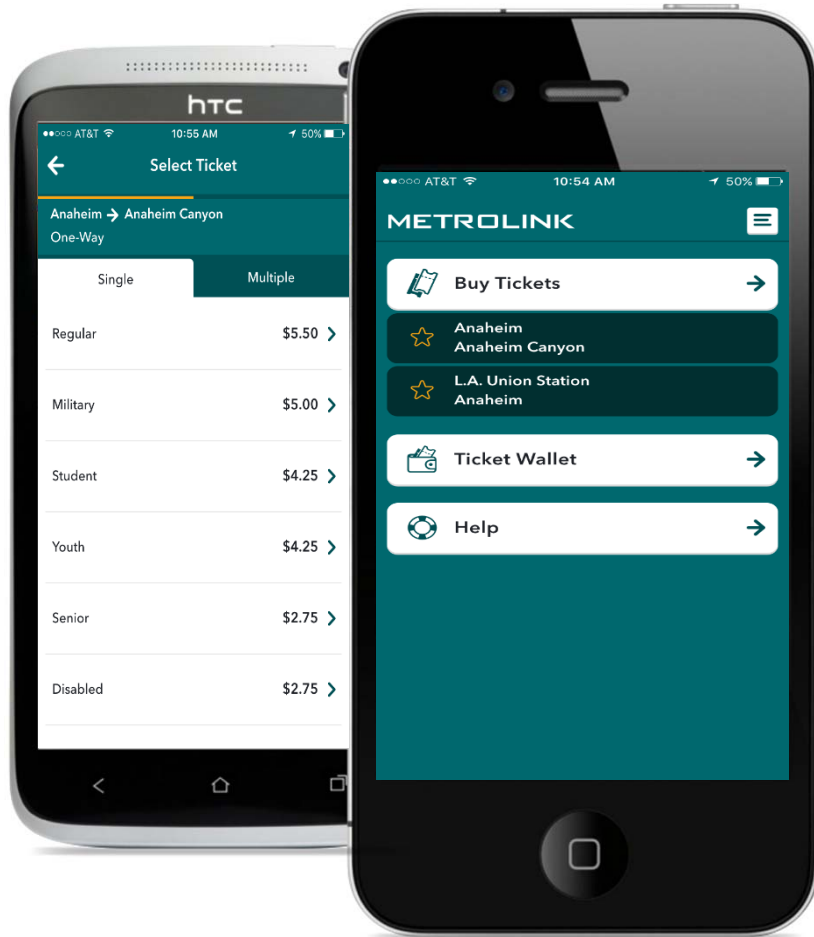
htc

AT&T 10:55 AM 50%

Select Ticket

Anaheim → Anaheim Canyon
One-Way

Single
Multiple

| | |
|---|---|
| Regular | $5.50 |
| Military | $5.00 |
| Student | $4.25 |
| Youth | $4.25 |
| Senior | $2.75 |
| Disabled | $2.75 |

AT&T 10:54 AM 50%

METROLINK

Buy Tickets

Anaheim
Anaheim Canyon

L.A. Union Station
Anaheim

Ticket Wallet

Help